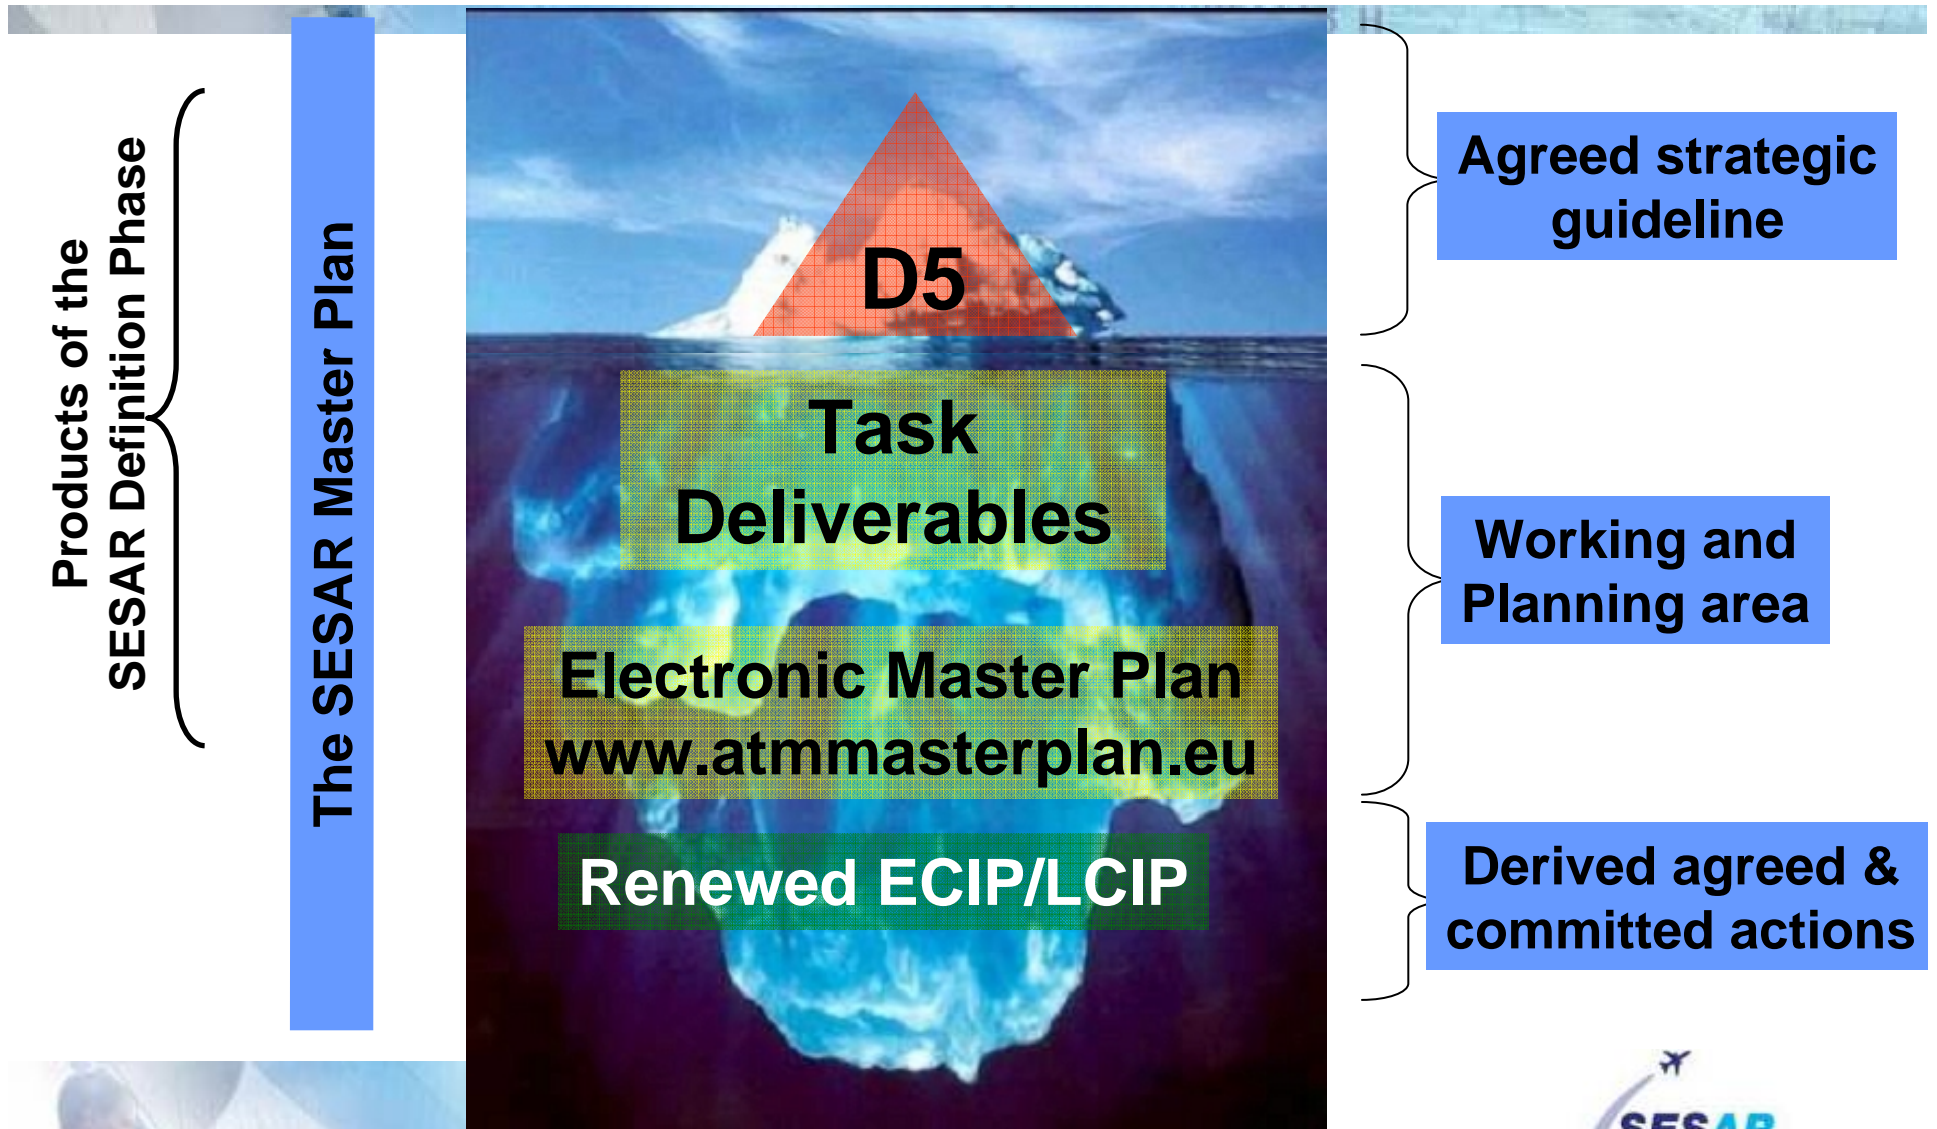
Products of the SESAR Definition Phase

The SESAR Master Plan

D5

Task Deliverables

Electronic Master Plan www.atmmasterplan.eu

Renewed ECIP/LCIP

Agreed strategic guideline

Working and Planning area

Derived agreed & committed actions

SESAR